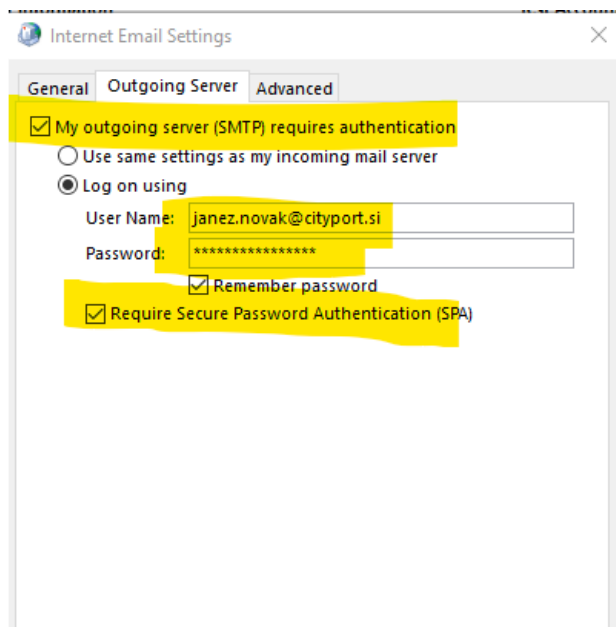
Internet Email Settings

General | Outgoing Server | Advanced

My outgoing server (SMTP) requires authentication

Use same settings as my incoming mail server

Log on using

User Name: janez.novak@cityport.si

Password: ****************

Remember password

Require Secure Password Authentication (SPA)